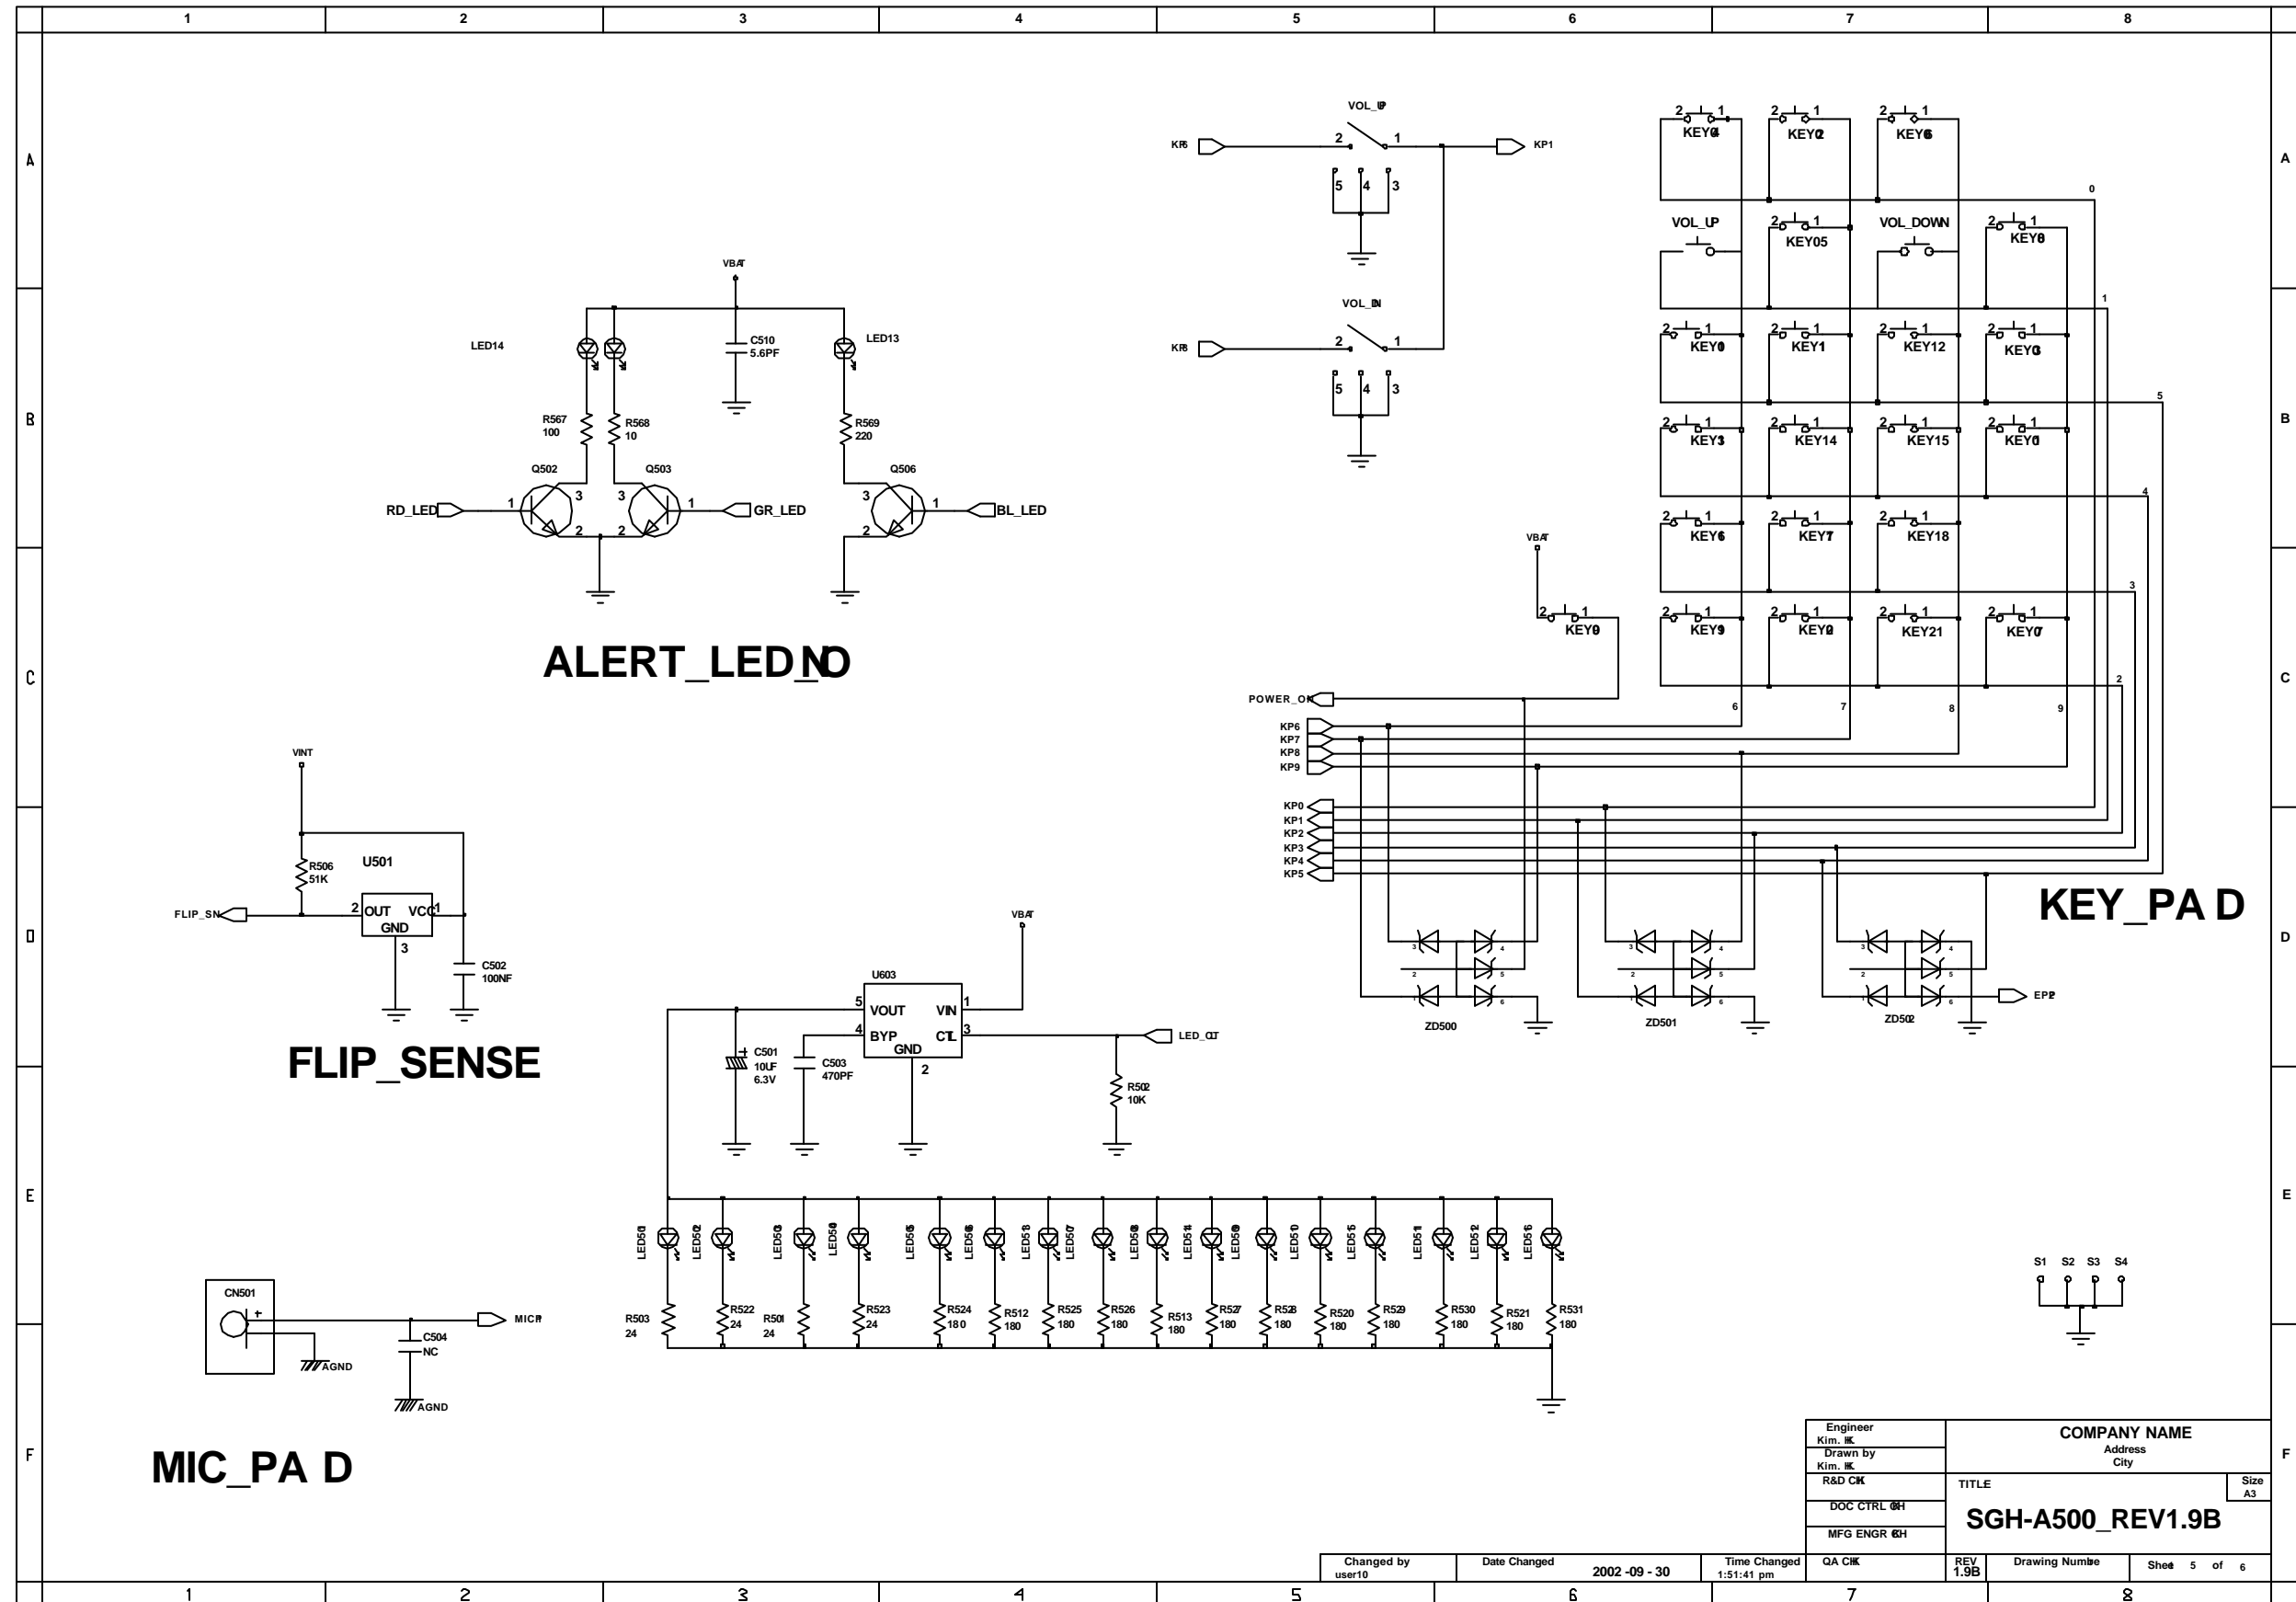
1 2 3 4 5 6 7 8

A

B

C

D

E

F

VOL_UP

KP5

2 1

KP1

5 4 3

VOL_DN

KP8

2 1

5 4 3

KEY04 KEY02 KEY06

0

VOL_UP KEY05 VOL_DOWN KEY08

1

KEY0 KEY1 KEY12 KEY03

5

KEY3 KEY14 KEY15 KEY0

4

KEY6 KEY7 KEY18

3

VBAT

KEY0 KEY9 KEY0 KEY21 KEY07

2

POWER_ON

6 7 8 9

KP6
KP7
KP8
KP9

KP0
KP1
KP2
KP3
KP4
KP5

KEY_PA D

ZD500 ZD501 ZD502

EP2

VBAT

LED14

C510
5.6PF

LED13

R567
100

R568
10

R569
220

Q502 Q503 Q506

RD_LED 1 3 2 2 3 1 GR_LED

3 1 BL_LED
2

ALERT_LED_NO

VINT

R506
51K

U501

FLIP_SN 2 OUT VCC 1
GND
3

C502
100NF

FLIP_SENSE

VBAT

U603

5 VOUT VIN 1
4 BYP CTL 3
GND
2

LED_CT

C501
10UF
6.3V

C503
470PF

R502
10K

LED50 LED52 LED53 LED50 LED55 LED56 LED58 LED57 LED58 LED51 LED59 LED510 LED515 LED511 LED512 LED516

R503
24

R522
24

R501
24

R523
24

R524
180

R512
180

R525
180

R526
180

R513
180

R527
180

R528
180

R520
180

R529
180

R530
180

R521
180

R531
180

CN501

+

AGND

C504
NC

MICP

AGND

MIC_PA D

S1 S2 S3 S4

Engineer
Kim. HK
Drawn by
Kim. HK
R&D CHK
DOC CTRL CHK
MFG ENGR CHK
QA CHK

COMPANY NAME
Address
City

TITLE

Size
A3

SGH-A500_REV1.9B

Changed by
user10

Date Changed
2002 -09 - 30

Time Changed
1:51:41 pm

REV
1.9B

Drawing Number

Sheet 5 of 6